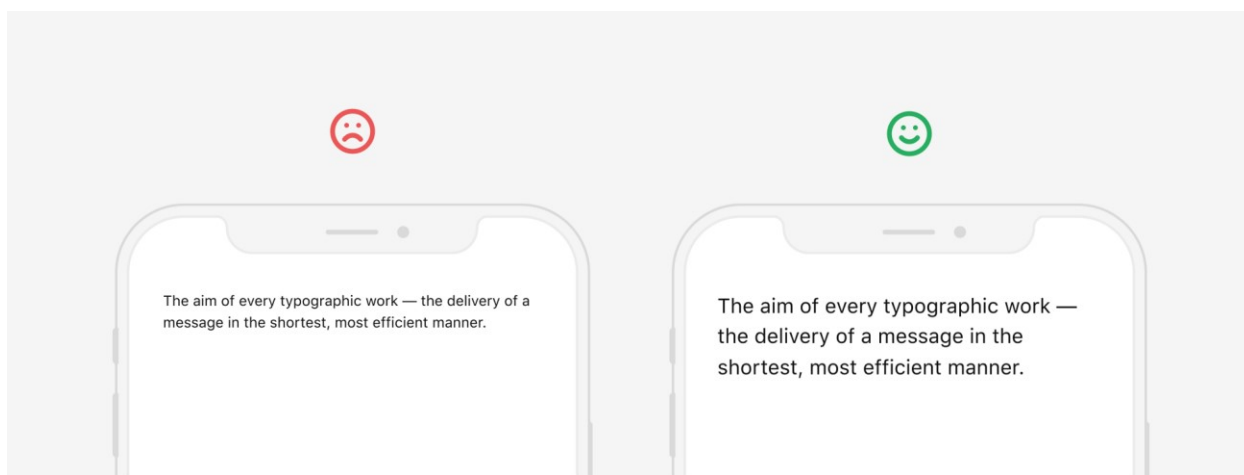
The aim of every typographic work — the delivery of a message in the shortest, most efficient manner.

The aim of every typographic work — the delivery of a message in the shortest, most efficient manner.